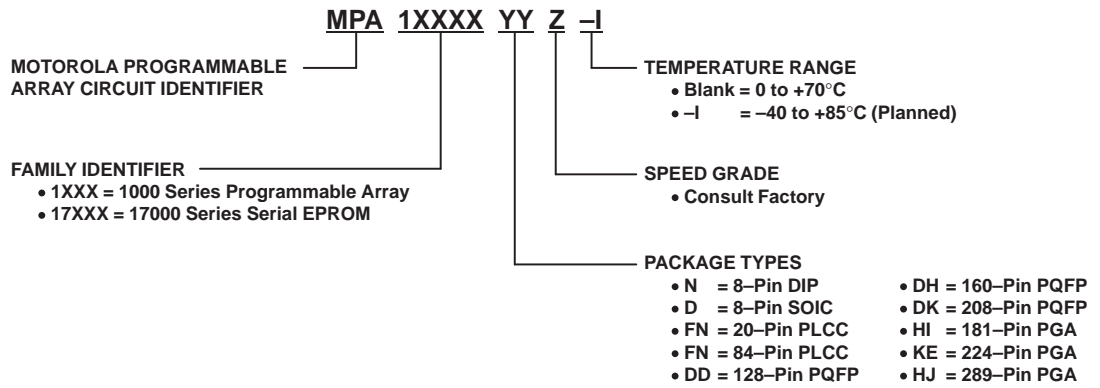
MPA 1XXXX YY Z –I

MOTOROLA PROGRAMMABLE ARRAY CIRCUIT IDENTIFIER

TEMPERATURE RANGE
• Blank = 0 to +70°C
• –I = –40 to +85°C (Planned)

FAMILY IDENTIFIER
• 1XXX = 1000 Series Programmable Array
• 17XXX = 17000 Series Serial EPROM

SPEED GRADE
• Consult Factory

PACKAGE TYPES
• N = 8–Pin DIP
• D = 8–Pin SOIC
• FN = 20–Pin PLCC
• FN = 84–Pin PLCC
• DD = 128–Pin PQFP
• DH = 160–Pin PQFP
• DK = 208–Pin PQFP
• HI = 181–Pin PGA
• KE = 224–Pin PGA
• HJ = 289–Pin PGA